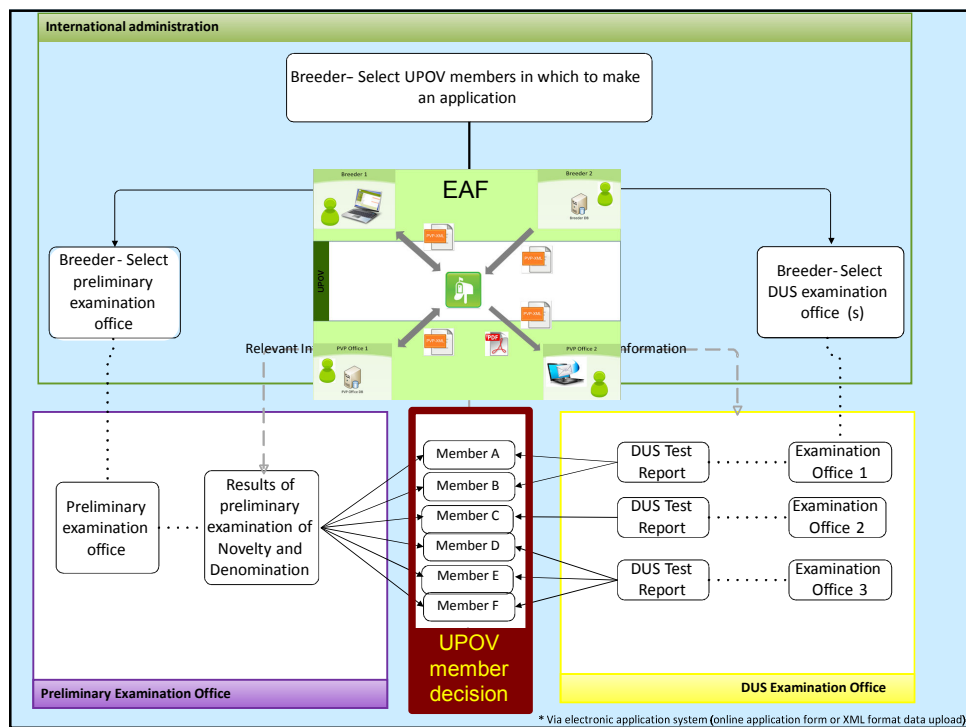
International administration

Breeder– Select UPOV members in which to make an application

EAF

Breeder 1

Breeder 2

Breeder DB

UPOV

PVP XML

PVP XML

PVP XML

PVP XML

PVP Office 1

PVP Office DB

PVP Office 2

PDF

Breeder - Select preliminary examination office

Breeder - Select DUS examination office (s)

Relevant In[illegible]

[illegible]nformation

Preliminary examination office

Results of preliminary examination of Novelty and Denomination

Member A

Member B

Member C

Member D

Member E

Member F

UPOV member decision

DUS Test Report

DUS Test Report

DUS Test Report

Examination Office 1

Examination Office 2

Examination Office 3

Preliminary Examination Office

DUS Examination Office

* Via electronic application system (online application form or XML format data upload)